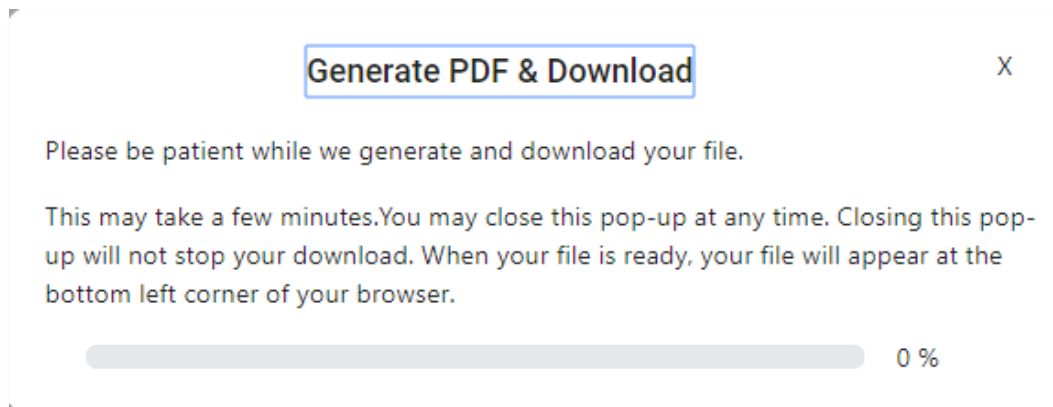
Generate PDF & Download

X

Please be patient while we generate and download your file.

This may take a few minutes.You may close this pop-up at any time. Closing this pop-up will not stop your download. When your file is ready, your file will appear at the bottom left corner of your browser.

0 %